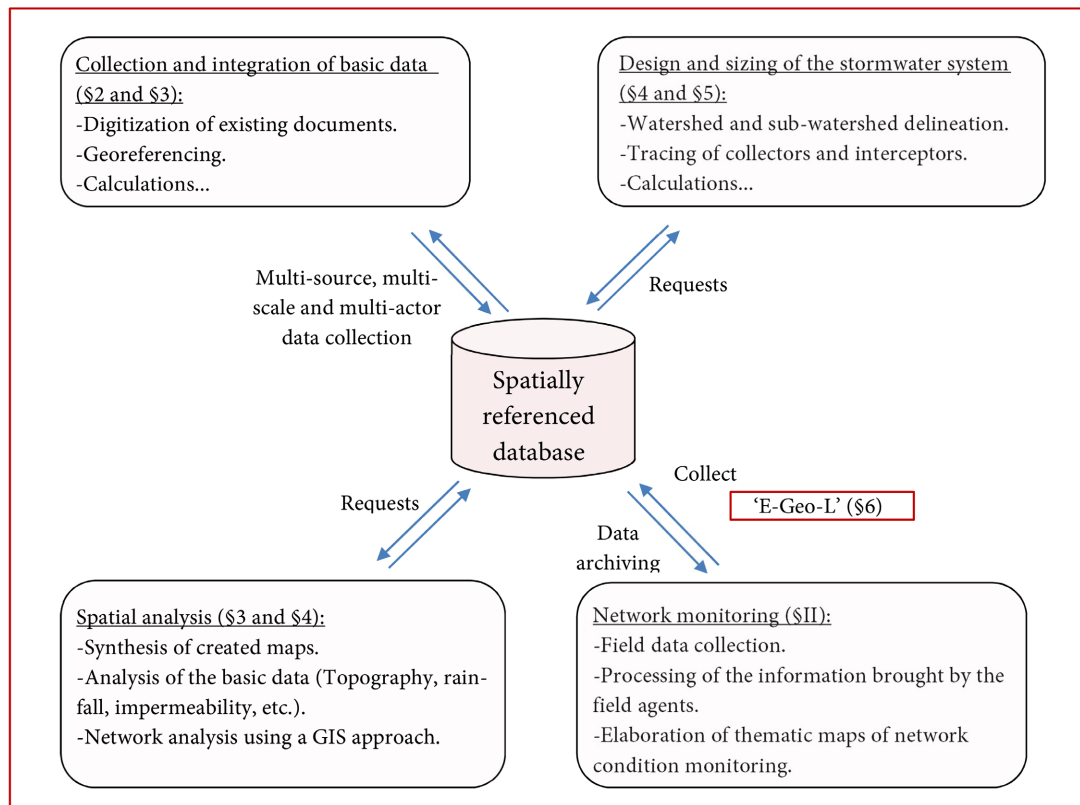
Collection and integration of basic data (§2 and §3):
-Digitization of existing documents.
-Georeferencing.
-Calculations...

Design and sizing of the stormwater system (§4 and §5):
-Watershed and sub-watershed delineation.
-Tracing of collectors and interceptors.
-Calculations...

Multi-source, multi-scale and multi-actor data collection

Requests

Spatially referenced database

Collect

'E-Geo-L' (§6)

Requests

Data archiving

Spatial analysis (§3 and §4):
-Synthesis of created maps.
-Analysis of the basic data (Topography, rainfall, impermeability, etc.).
-Network analysis using a GIS approach.

Network monitoring (§II):
-Field data collection.
-Processing of the information brought by the field agents.
-Elaboration of thematic maps of network condition monitoring.